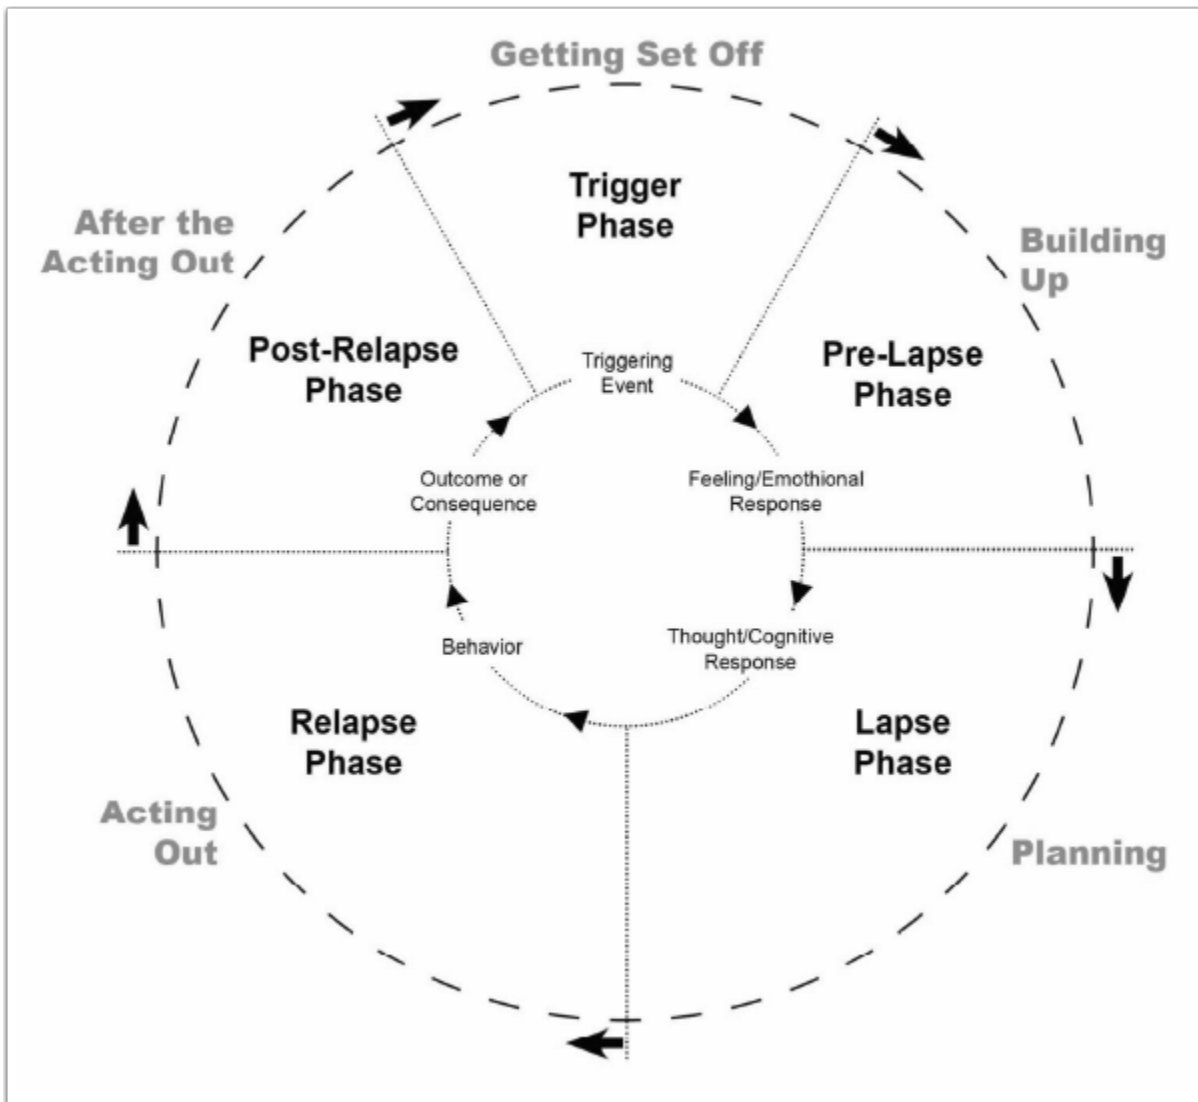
Getting Set Off

Trigger Phase

After the Acting Out

Building Up

Post-Relapse Phase

Pre-Lapse Phase

Triggering Event

Outcome or Consequence

Feeling/Emothional Response

Thought/Cognitive Response

Behavior

Relapse Phase

Lapse Phase

Acting Out

Planning